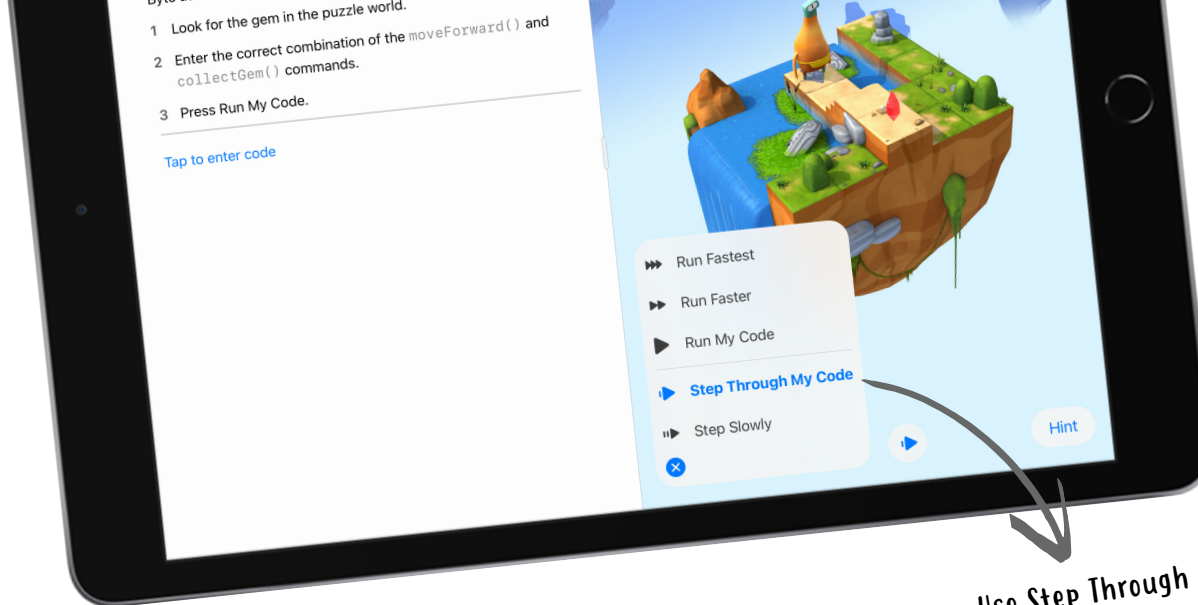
Byte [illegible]

1 Look for the gem in the puzzle world.

2 Enter the correct combination of the moveForward() and collectGem() commands.

3 Press Run My Code.

Tap to enter code

Run Fastest

Run Faster

Run My Code

Step Through My Code

Step Slowly

Hint

Use Step Through